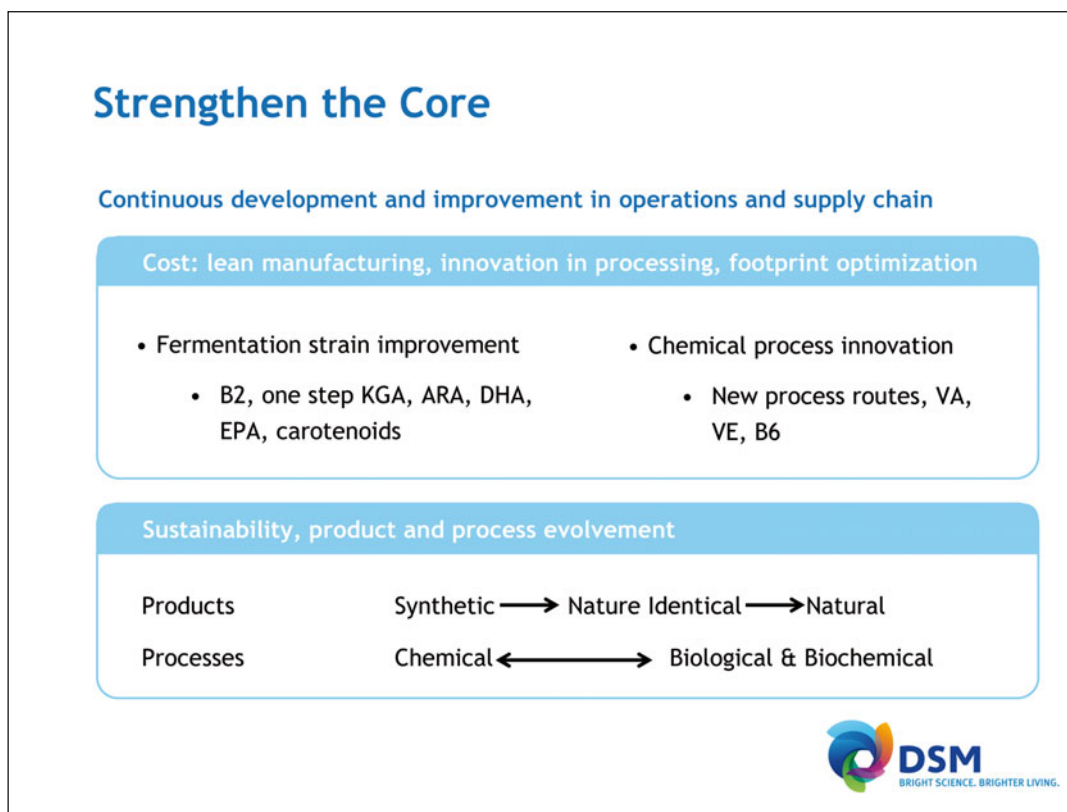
Strengthen the Core

Continuous development and improvement in operations and supply chain

Cost: lean manufacturing, innovation in processing, footprint optimization

• Fermentation strain improvement

• B2, one step KGA, ARA, DHA, EPA, carotenoids

• Chemical process innovation

• New process routes, VA, VE, B6

Sustainability, product and process evolvement

Products Synthetic $\rightarrow$ Nature Identical $\rightarrow$ Natural

Processes Chemical $\leftrightarrow$ Biological & Biochemical

DSM
BRIGHT SCIENCE. BRIGHTER LIVING.